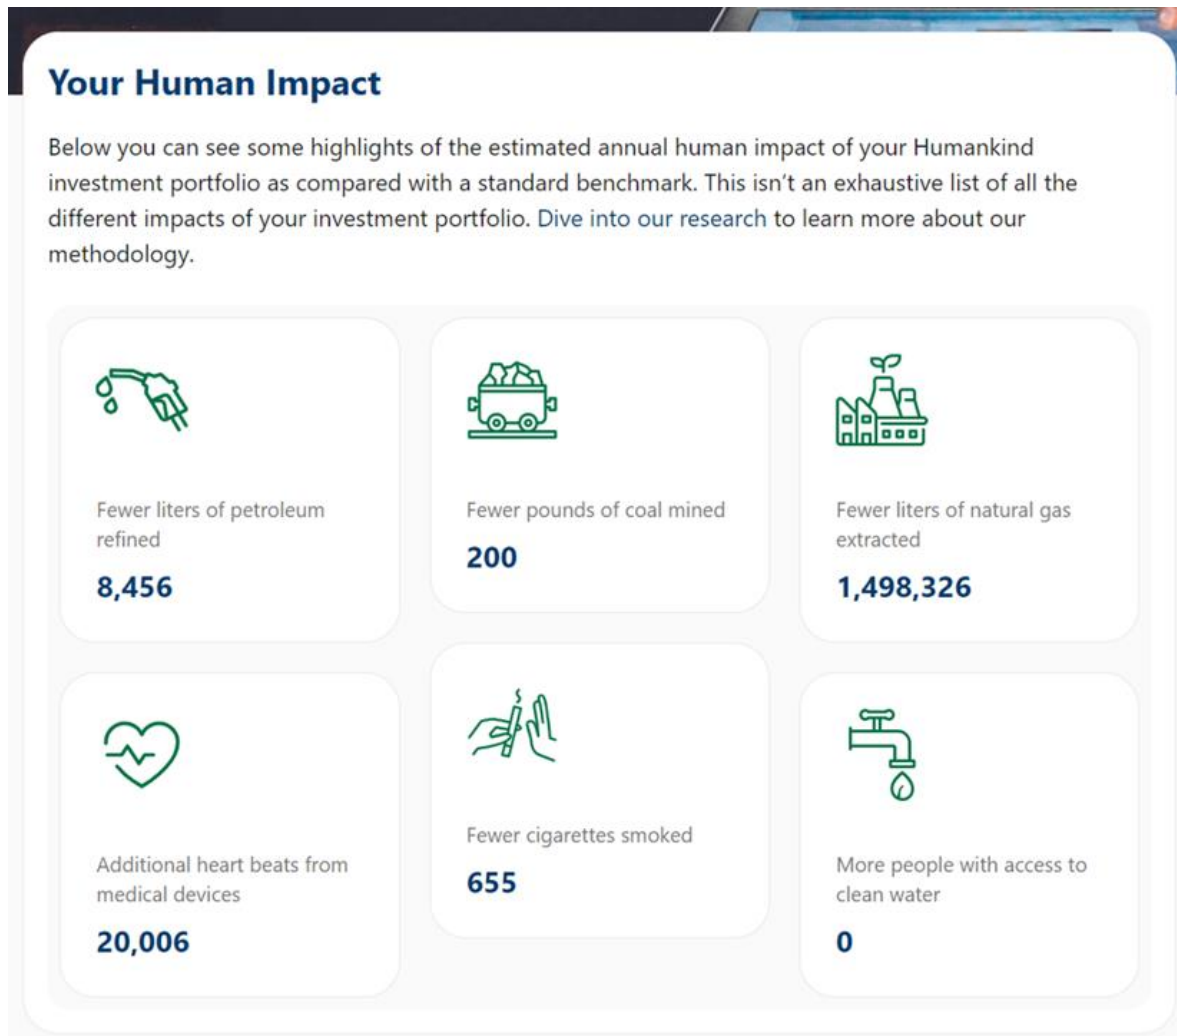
Your Human Impact

Below you can see some highlights of the estimated annual human impact of your Humankind investment portfolio as compared with a standard benchmark. This isn't an exhaustive list of all the different impacts of your investment portfolio. Dive into our research to learn more about our methodology.

Fewer liters of petroleum refined
8,456

Fewer pounds of coal mined
200

Fewer liters of natural gas extracted
1,498,326

Additional heart beats from medical devices
20,006

Fewer cigarettes smoked
655

More people with access to clean water
0